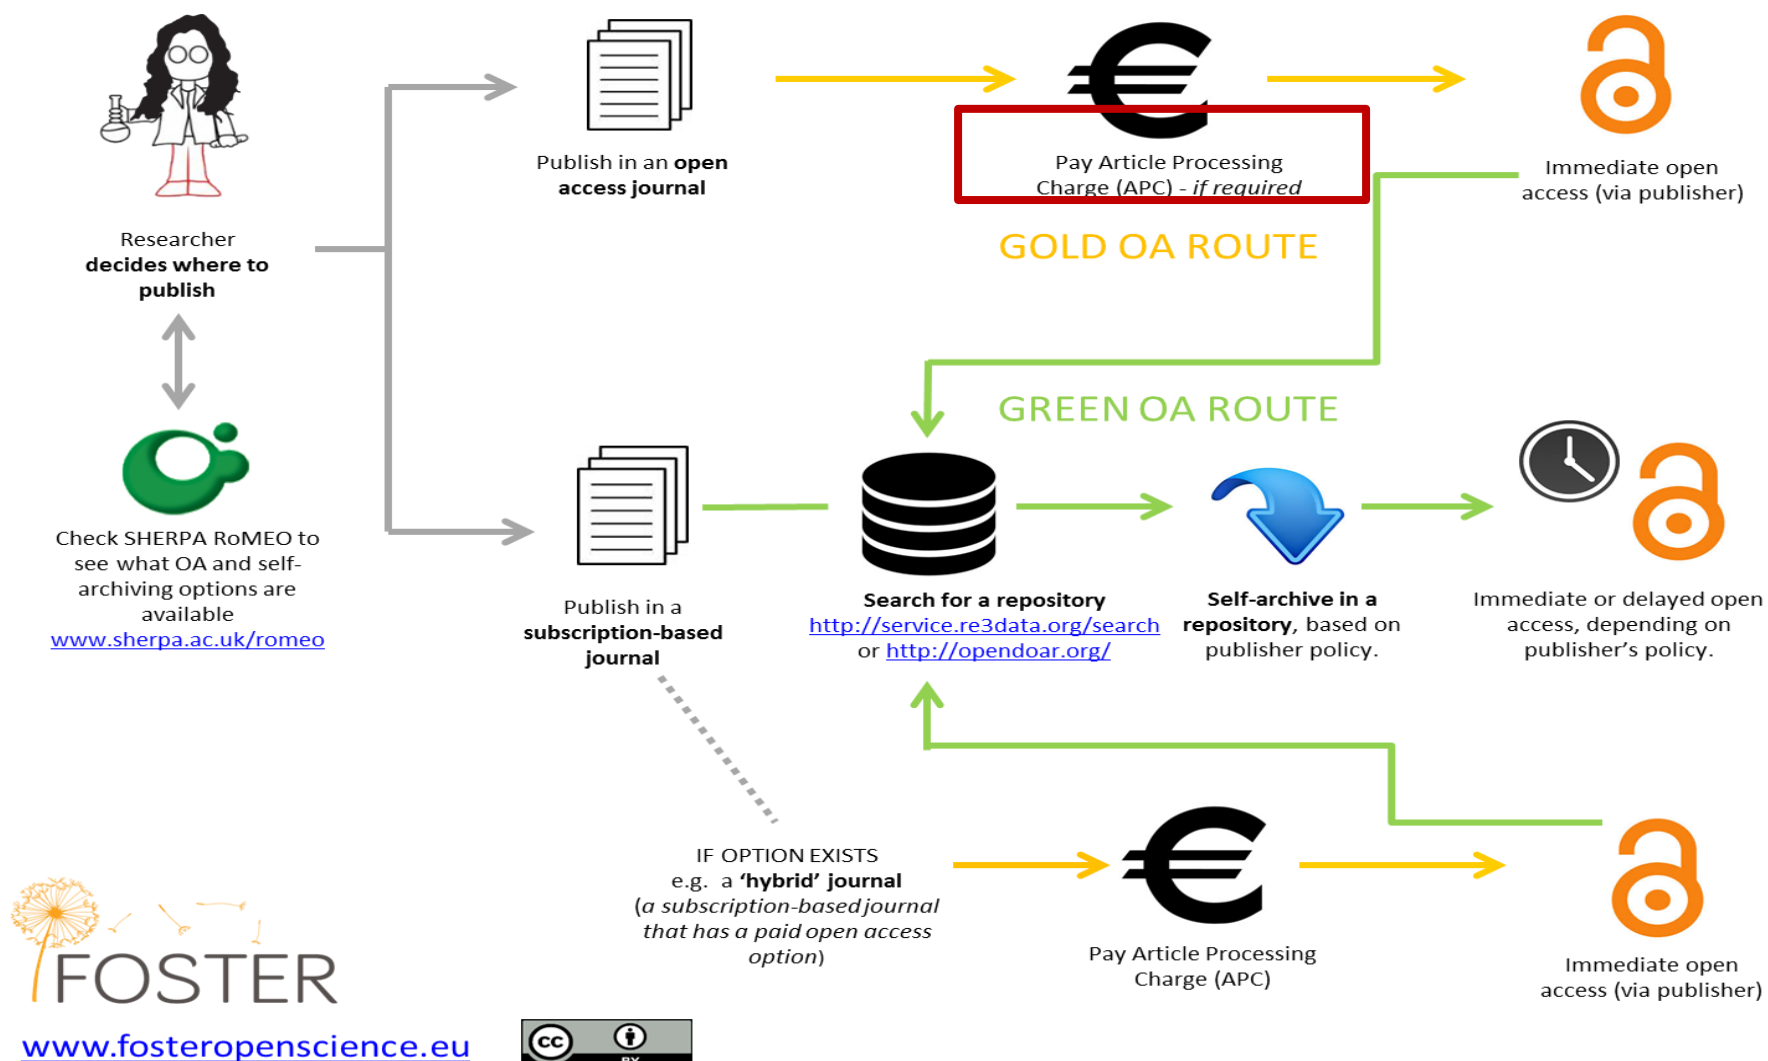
Researcher
**decides where to publish**

Check SHERPA RoMEO to see what OA and self-archiving options are available
www.sherpa.ac.uk/romeo

Publish in an **open access journal**

Pay Article Processing Charge (APC) - *if required*

Immediate open access (via publisher)

GOLD OA ROUTE

GREEN OA ROUTE

Publish in a **subscription-based journal**

**Search for a repository**
http://service.re3data.org/search
or http://opendoar.org/

**Self-archive in a repository**, based on publisher policy.

Immediate or delayed open access, depending on publisher's policy.

IF OPTION EXISTS
e.g. a **'hybrid' journal**
(*a subscription-based journal that has a paid open access option*)

Pay Article Processing Charge (APC)

Immediate open access (via publisher)

FOSTER

www.fosteropenscience.eu

cc BY